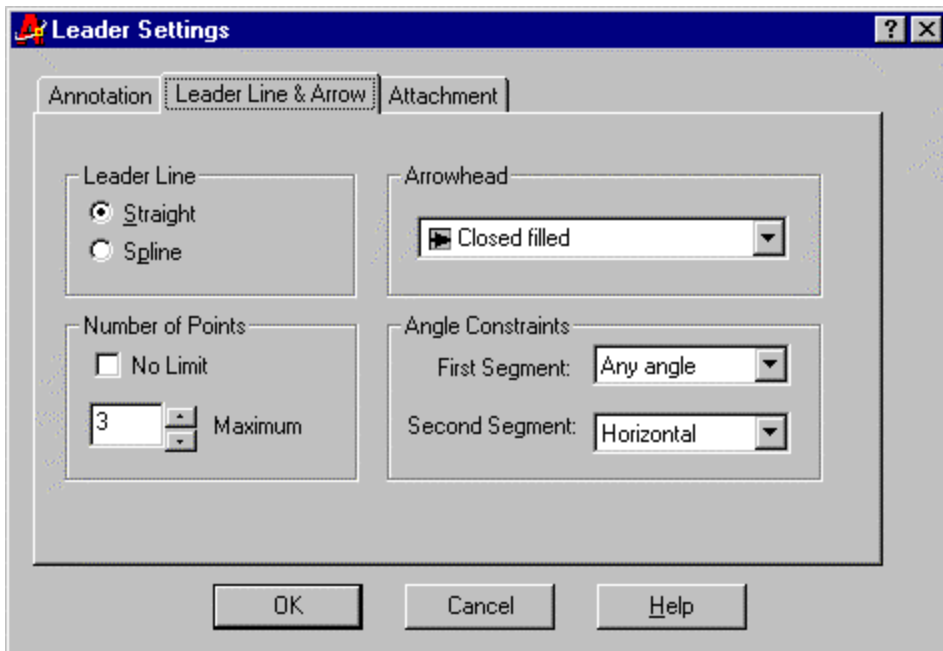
Leader Settings

? X

Annotation | Leader Line & Arrow | Attachment

Leader Line
Straight
Spline

Arrowhead
Closed filled

Number of Points
No Limit
3 Maximum

Angle Constraints
First Segment: Any angle
Second Segment: Horizontal

OK
Cancel
Help